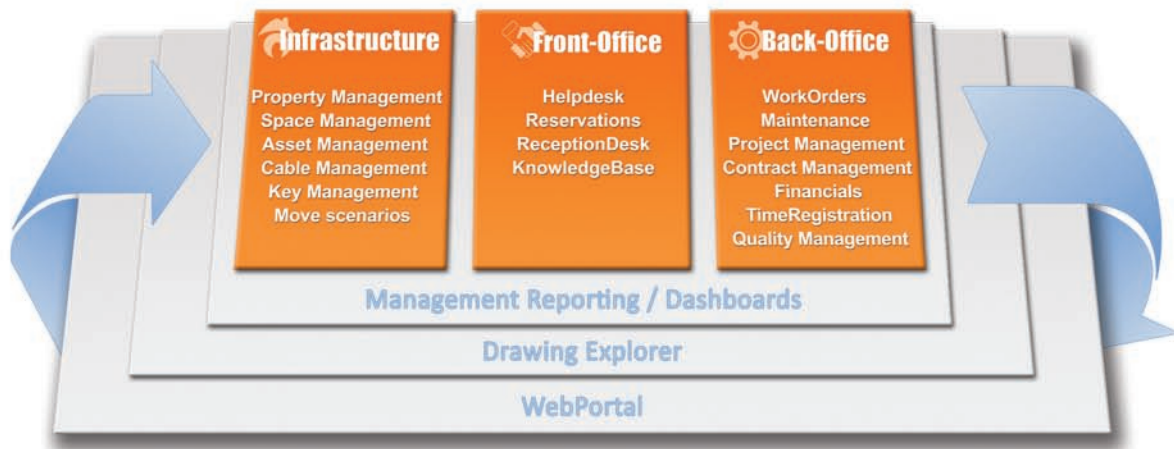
Infrastructure

Property Management
Space Management
Asset Management
Cable Management
Key Management
Move scenarios

Front-Office

Helpdesk
Reservations
ReceptionDesk
KnowledgeBase

Back-Office

WorkOrders
Maintenance
Project Management
Contract Management
Financials
TimeRegistration
Quality Management

Management Reporting / Dashboards

Drawing Explorer

WebPortal